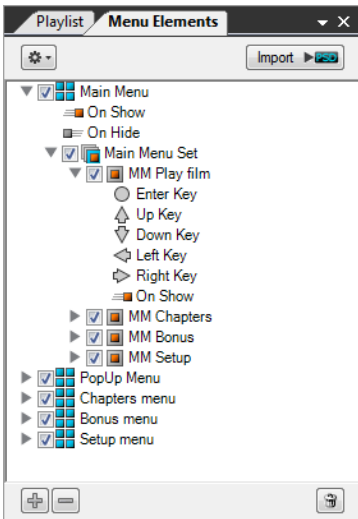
Playlist
Menu Elements

Import PSD

Main Menu
On Show
On Hide
Main Menu Set
MM Play film
Enter Key
Up Key
Down Key
Left Key
Right Key
On Show
MM Chapters
MM Bonus
MM Setup
PopUp Menu
Chapters menu
Bonus menu
Setup menu